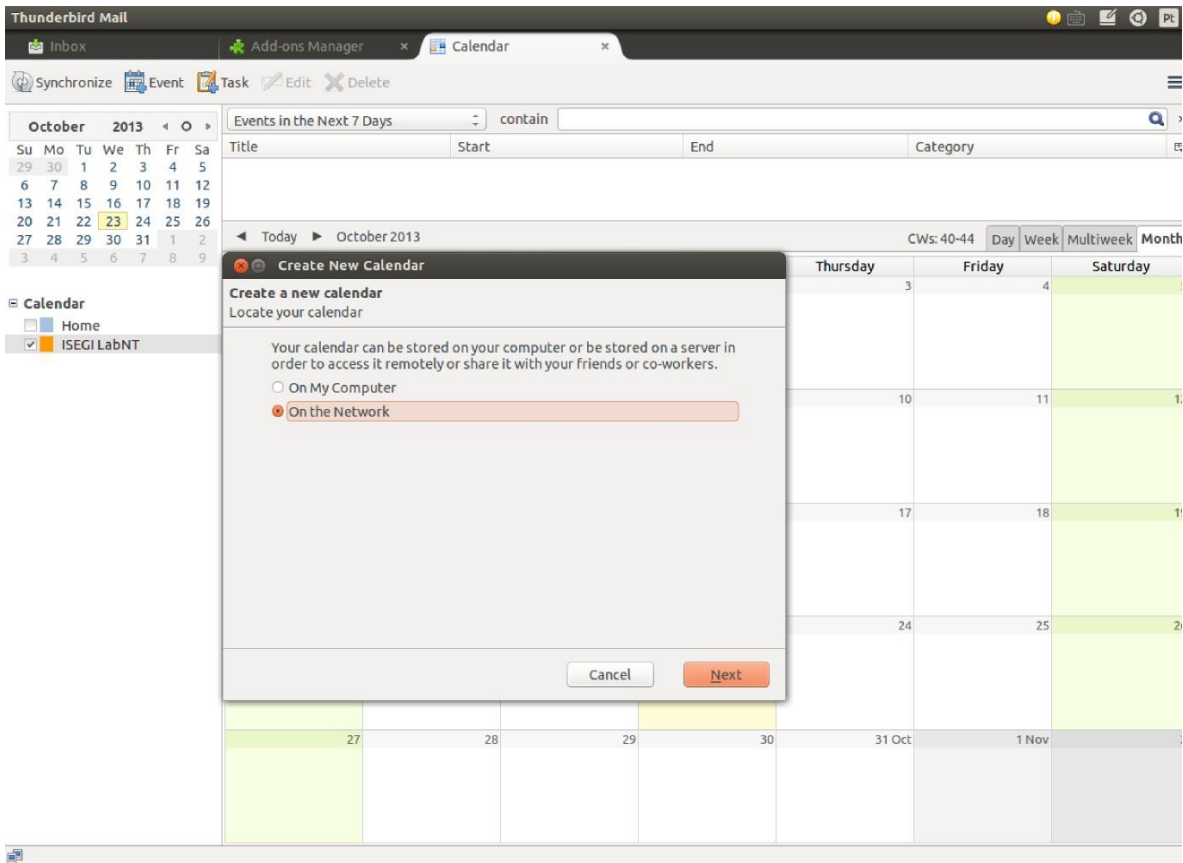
Thunderbird Mail

Inbox
Add-ons Manager ×
Calendar ×

Synchronize Event Task Edit Delete

October 2013

| Su | Mo | Tu | We | Th | Fr | Sa |
|---|---|---|---|---|---|---|
| 29 | 30 | 1 | 2 | 3 | 4 | 5 |
| 6 | 7 | 8 | 9 | 10 | 11 | 12 |
| 13 | 14 | 15 | 16 | 17 | 18 | 19 |
| 20 | 21 | 22 | 23 | 24 | 25 | 26 |
| 27 | 28 | 29 | 30 | 31 | 1 | 2 |
| 3 | 4 | 5 | 6 | 7 | 8 | 9 |

Calendar
Home
ISEGI LabNT

Events in the Next 7 Days contain

| Title | Start | End | Category |
|---|---|---|---|

Today October 2013

CWs: 40-44 Day Week Multiweek Month

Thursday Friday Saturday

3 4
10 11
17 18
24 25
27 28 29 30 31 Oct 1 Nov

Create New Calendar

Create a new calendar
Locate your calendar

Your calendar can be stored on your computer or be stored on a server in order to access it remotely or share it with your friends or co-workers.

On My Computer
On the Network

Cancel Next